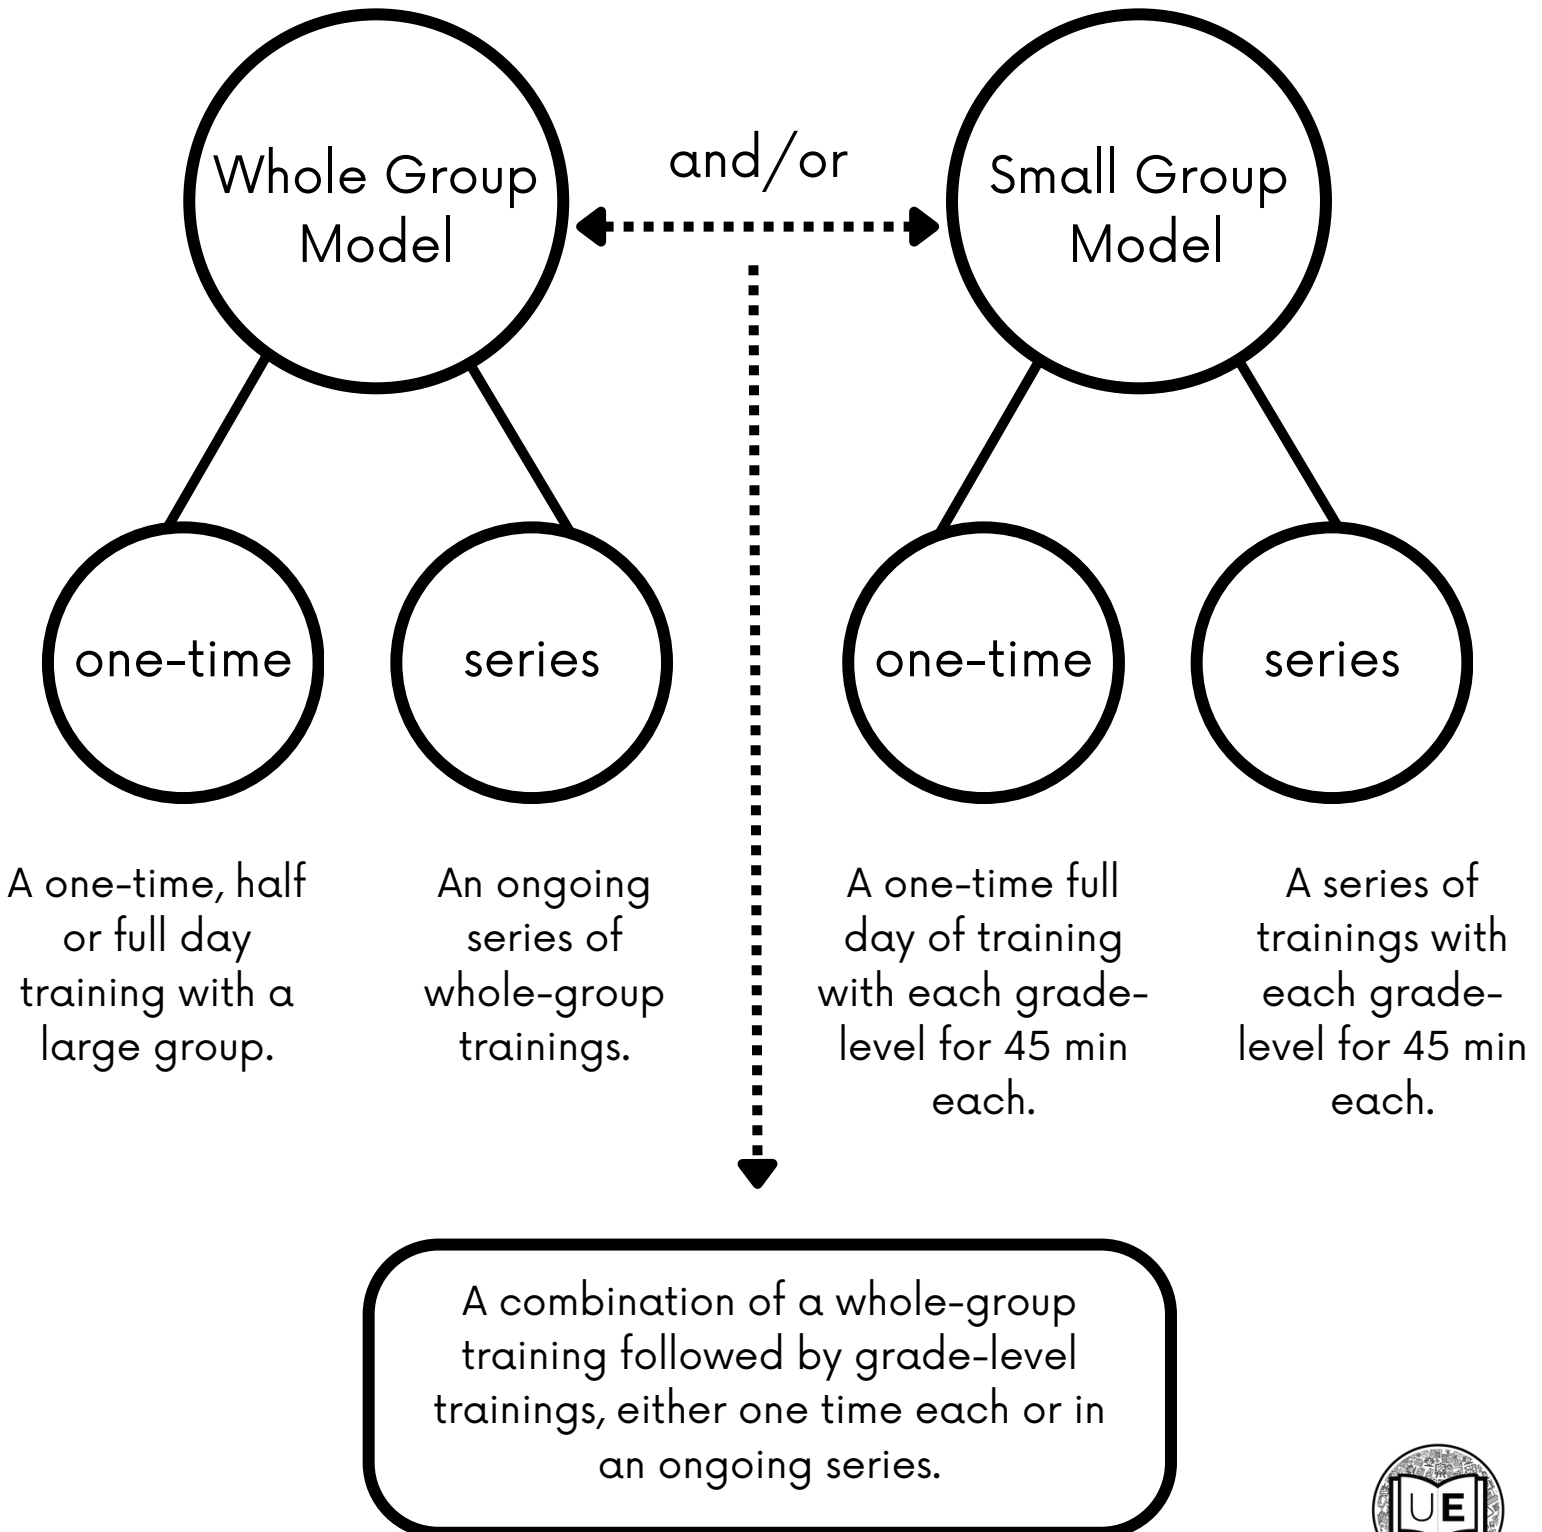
Whole Group Model

and/or

Small Group Model

one-time

series

one-time

series

A one-time, half or full day training with a large group.

An ongoing series of whole-group trainings.

A one-time full day of training with each grade-level for 45 min each.

A series of trainings with each grade-level for 45 min each.

A combination of a whole-group training followed by grade-level trainings, either one time each or in an ongoing series.

UE